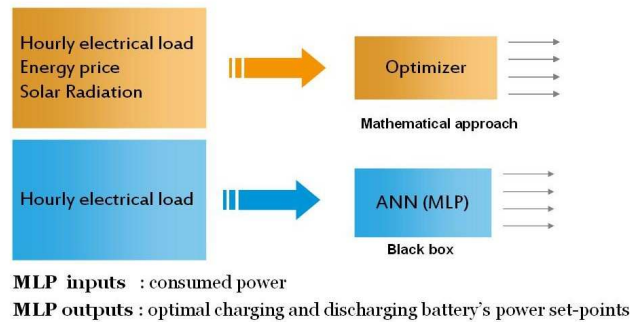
Hourly electrical load
Energy price
Solar Radiation

Optimizer

Mathematical approach

Hourly electrical load

ANN (MLP)

Black box

**MLP inputs** : consumed power

**MLP outputs** : optimal charging and discharging battery's power set-points